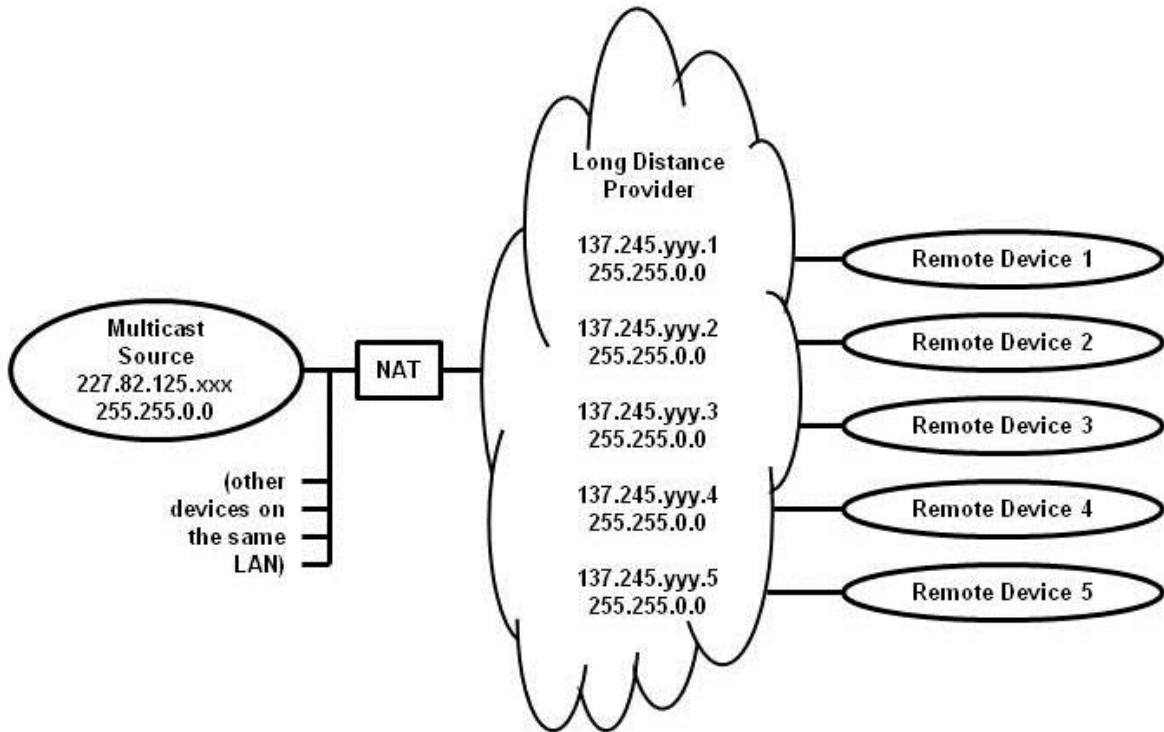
Multicast Source
227.82.125.xxx
255.255.0.0

(other devices on the same LAN)

NAT

Long Distance Provider

137.245.yyy.1
255.255.0.0

137.245.yyy.2
255.255.0.0

137.245.yyy.3
255.255.0.0

137.245.yyy.4
255.255.0.0

137.245.yyy.5
255.255.0.0

Remote Device 1

Remote Device 2

Remote Device 3

Remote Device 4

Remote Device 5